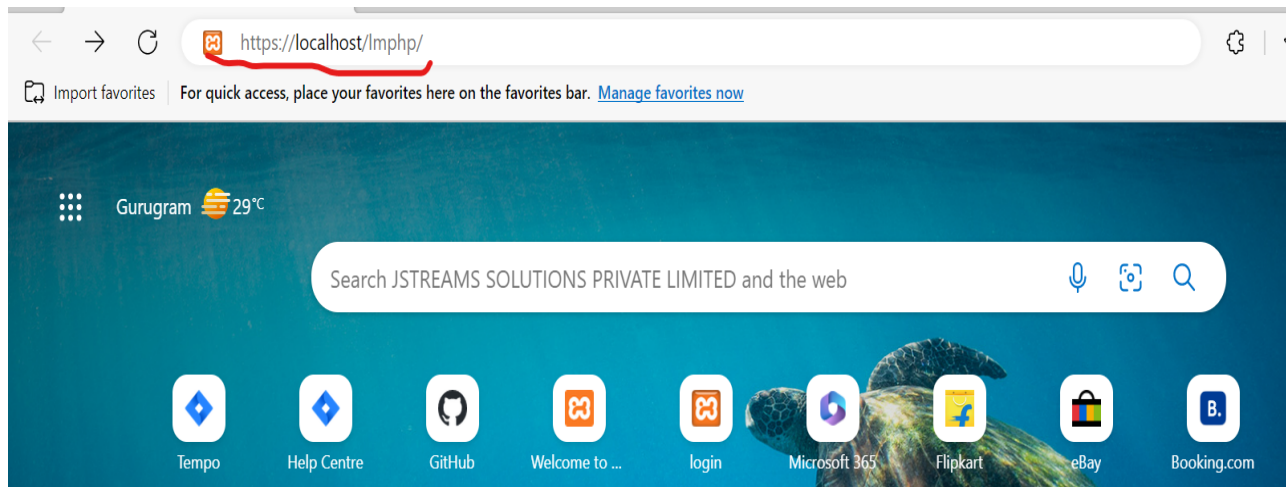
https://localhost/lmphp/

Import favorites For quick access, place your favorites here on the favorites bar. Manage favorites now

Gurugram 29°C

Search JSTREAMS SOLUTIONS PRIVATE LIMITED and the web

Tempo Help Centre GitHub Welcome to ... login Microsoft 365 Flipkart eBay Booking.com